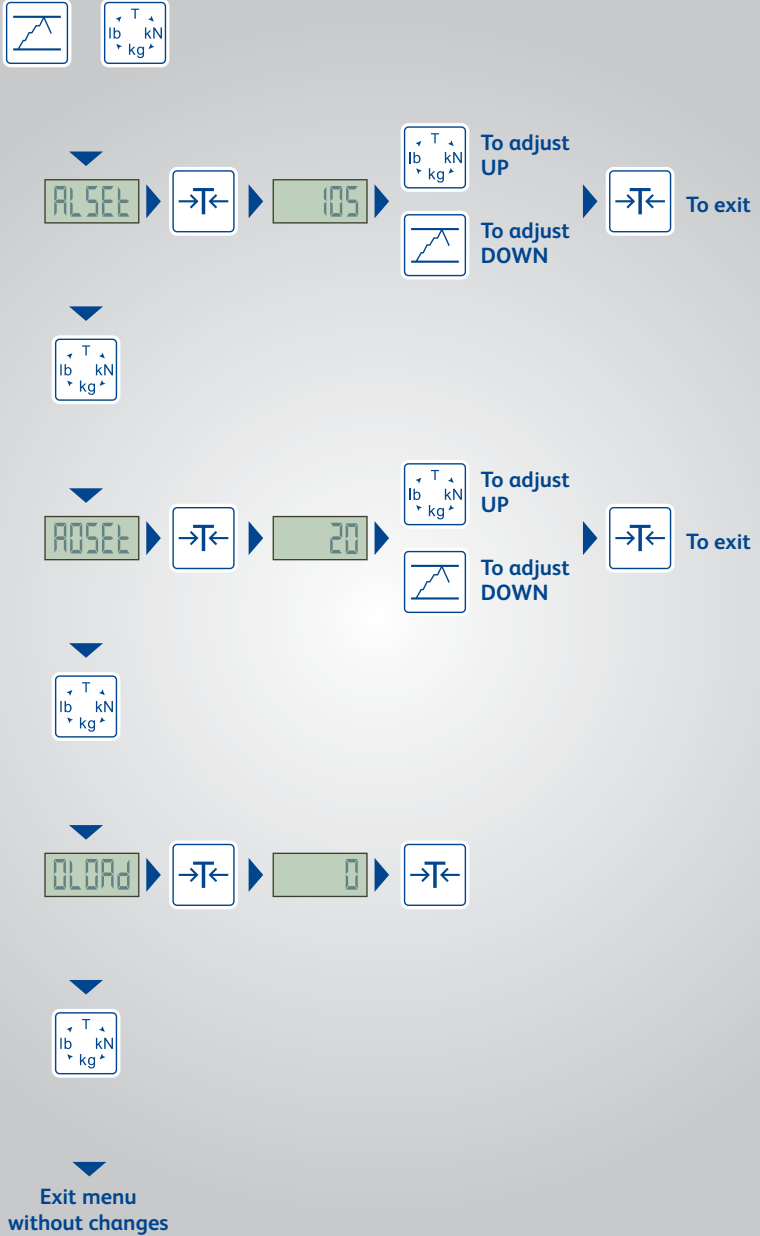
T
lb kN
kg

ALSEt
105

T
lb kN
kg

To adjust UP

To adjust DOWN

To exit

T
lb kN
kg

A0SEt
20

T
lb kN
kg

To adjust UP

To adjust DOWN

To exit

T
lb kN
kg

0LOAd
0

T
lb kN
kg

Exit menu without changes